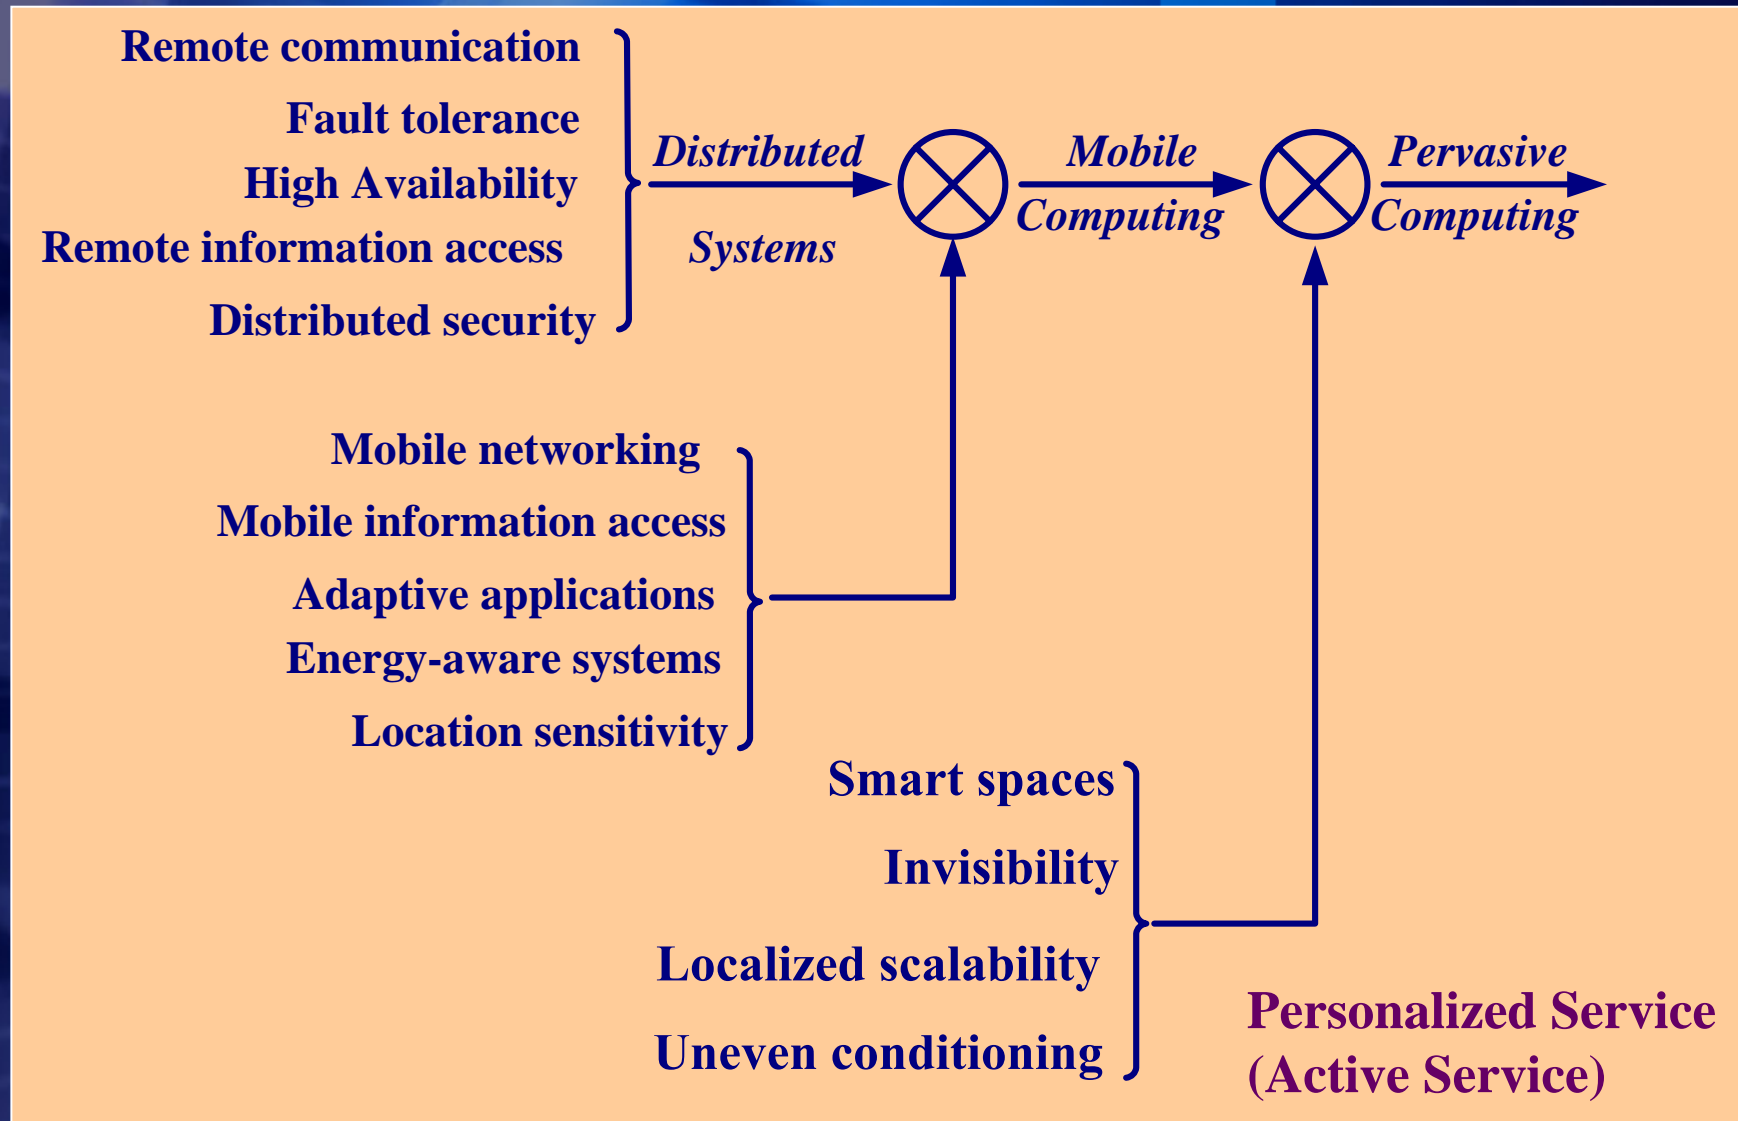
Remote communication
Fault tolerance
High Availability
Remote information access
Distributed security

Distributed Systems

Mobile Computing

Pervasive Computing

Mobile networking
Mobile information access
Adaptive applications
Energy-aware systems
Location sensitivity

Smart spaces
Invisibility
Localized scalability
Uneven conditioning

Personalized Service
(Active Service)